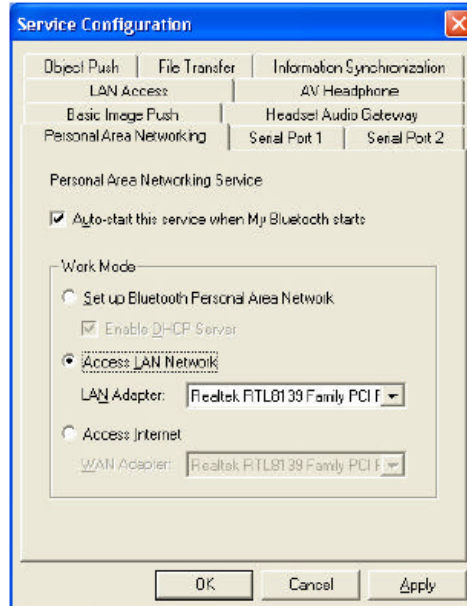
Service Configuration

Object Push | File Transfer | Information Synchronization
LAN Access | AV Headphone
Basic Image Push | Headset Audio Gateway
Personal Area Networking | Serial Port 1 | Serial Port 2

Personal Area Networking Service

Auto-start this service when My Bluetooth starts

Work Mode

Set up Bluetooth Personal Area Network

Enable DHCP Server

Access LAN Network

LAN Adapter: Realtek RTL8139 Family PCI F

Access Internet

WAN Adapter: Realtek RTL8139 Family PCI F

OK Cancel Apply